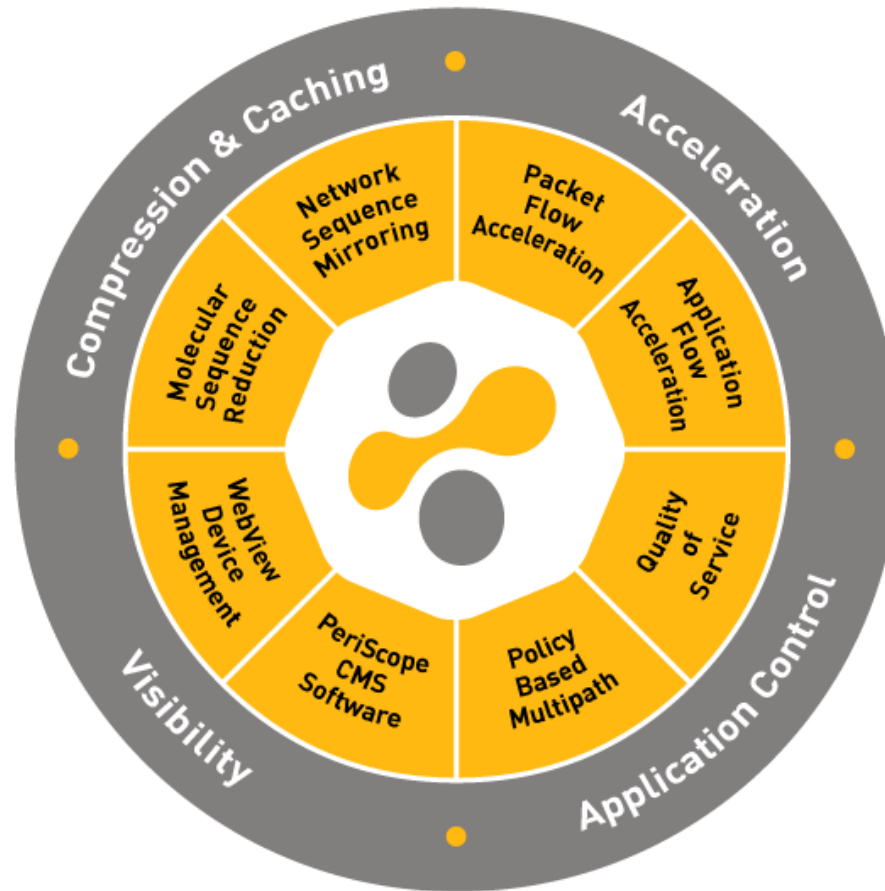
Compression & Caching

Acceleration

Application Control

Visibility

Network Sequence Mirroring

Packet Flow Acceleration

Application Flow Acceleration

Quality of Service

Policy Based Multipath

PeriScope CMS Software

WebView Device Management

Molecular Sequence Reduction